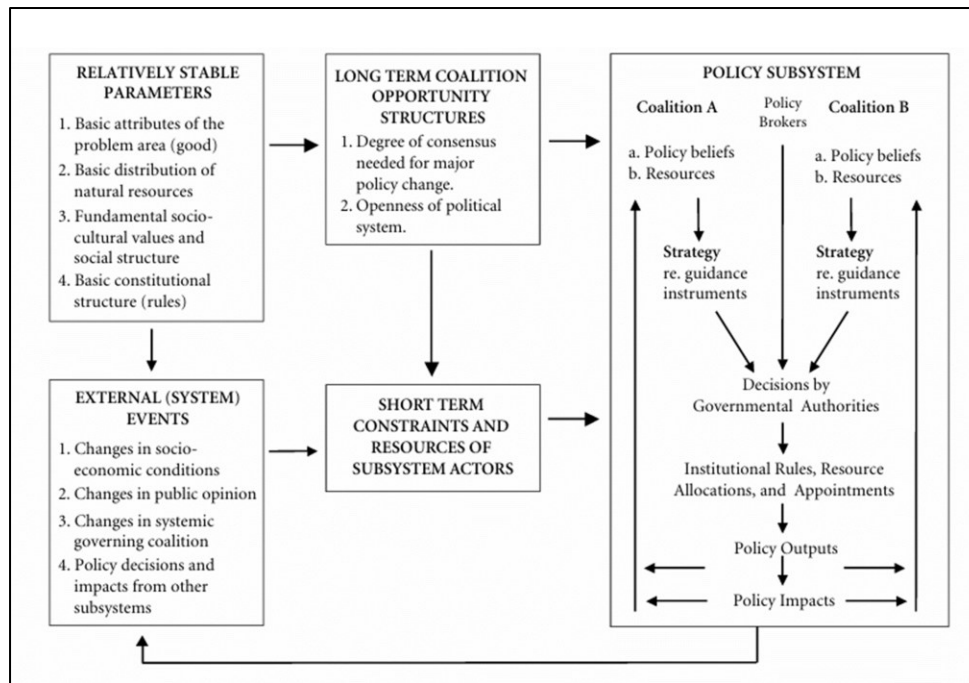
RELATIVELY STABLE PARAMETERS

1. Basic attributes of the problem area (good)
2. Basic distribution of natural resources
3. Fundamental socio-cultural values and social structure
4. Basic constitutional structure (rules)

LONG TERM COALITION OPPORTUNITY STRUCTURES

1. Degree of consensus needed for major policy change.
2. Openness of political system.

POLICY SUBSYSTEM

Coalition A

Policy Brokers

Coalition B

a. Policy beliefs
b. Resources

a. Policy beliefs
b. Resources

Strategy re. guidance instruments

Strategy re. guidance instruments

Decisions by Governmental Authorities

Institutional Rules, Resource Allocations, and Appointments

Policy Outputs

Policy Impacts

EXTERNAL (SYSTEM) EVENTS

1. Changes in socio-economic conditions
2. Changes in public opinion
3. Changes in systemic governing coalition
4. Policy decisions and impacts from other subsystems

SHORT TERM CONSTRAINTS AND RESOURCES OF SUBSYSTEM ACTORS